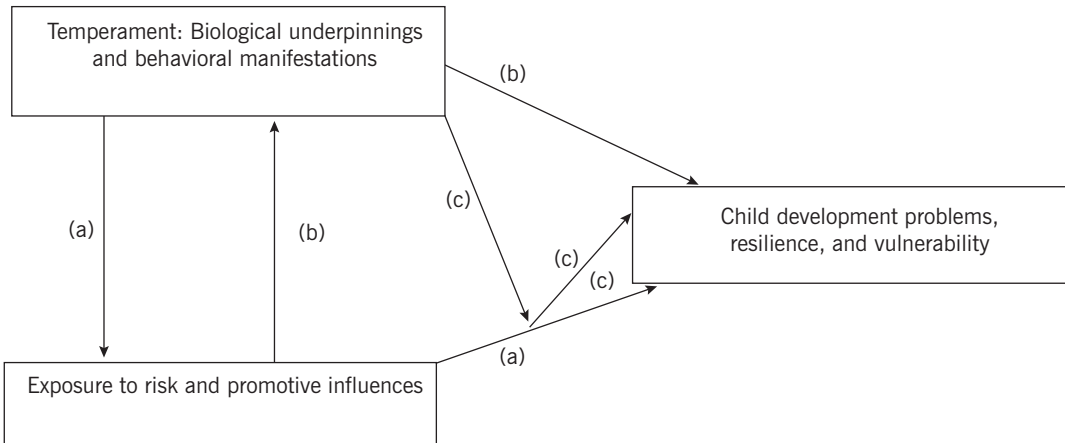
Temperament: Biological underpinnings and behavioral manifestations

(b)

(a)

(b)

(c)

Child development problems, resilience, and vulnerability

(c)

(c)

(a)

Exposure to risk and promotive influences